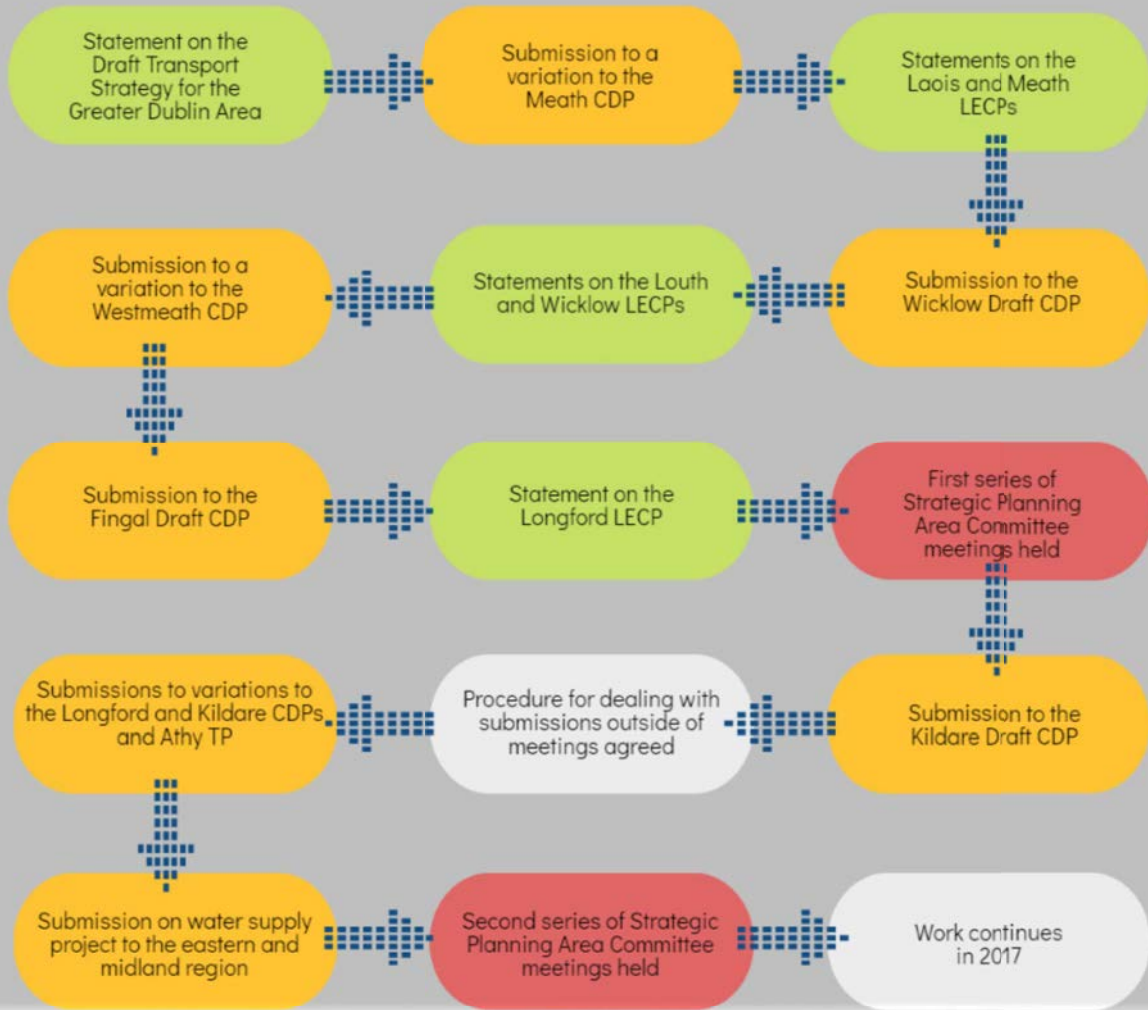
Statement on the Draft Transport Strategy for the Greater Dublin Area

Submission to a variation to the Meath CDP

Statements on the Laois and Meath LECPs

Submission to the Wicklow Draft CDP

Statements on the Louth and Wicklow LECPs

Submission to a variation to the Westmeath CDP

Submission to the Fingal Draft CDP

Statement on the Longford LECP

First series of Strategic Planning Area Committee meetings held

Submission to the Kildare Draft CDP

Procedure for dealing with submissions outside of meetings agreed

Submissions to variations to the Longford and Kildare CDPs and Athy TP

Submission on water supply project to the eastern and midland region

Second series of Strategic Planning Area Committee meetings held

Work continues in 2017